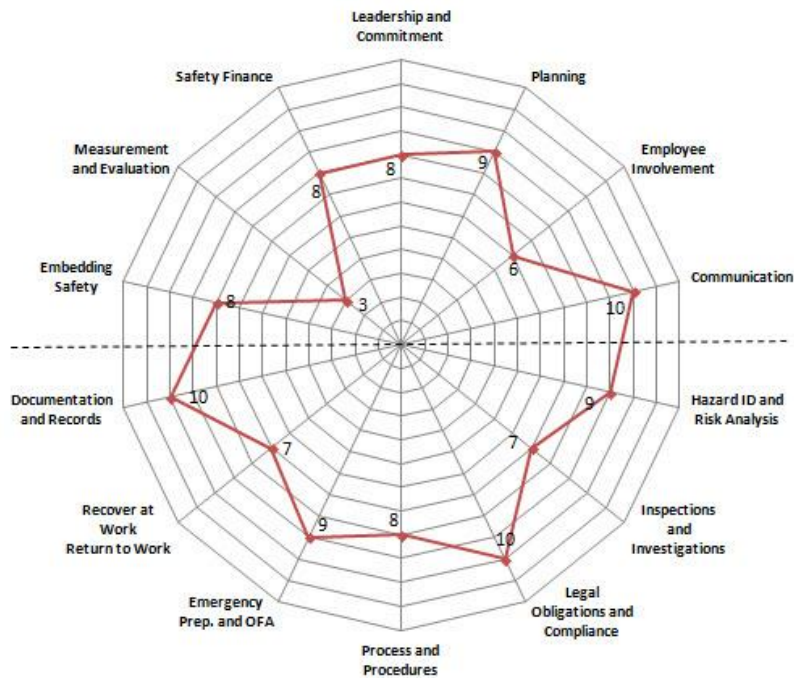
Leadership and Commitment

Planning

Employee Involvement

Communication

Hazard ID and Risk Analysis

Inspections and Investigations

Legal Obligations and Compliance

Process and Procedures

Emergency Prep. and OFA

Recover at Work Return to Work

Documentation and Records

Embedding Safety

Measurement and Evaluation

Safety Finance

8
9
6
10
9
7
10
8
9
7
10
8
3
8